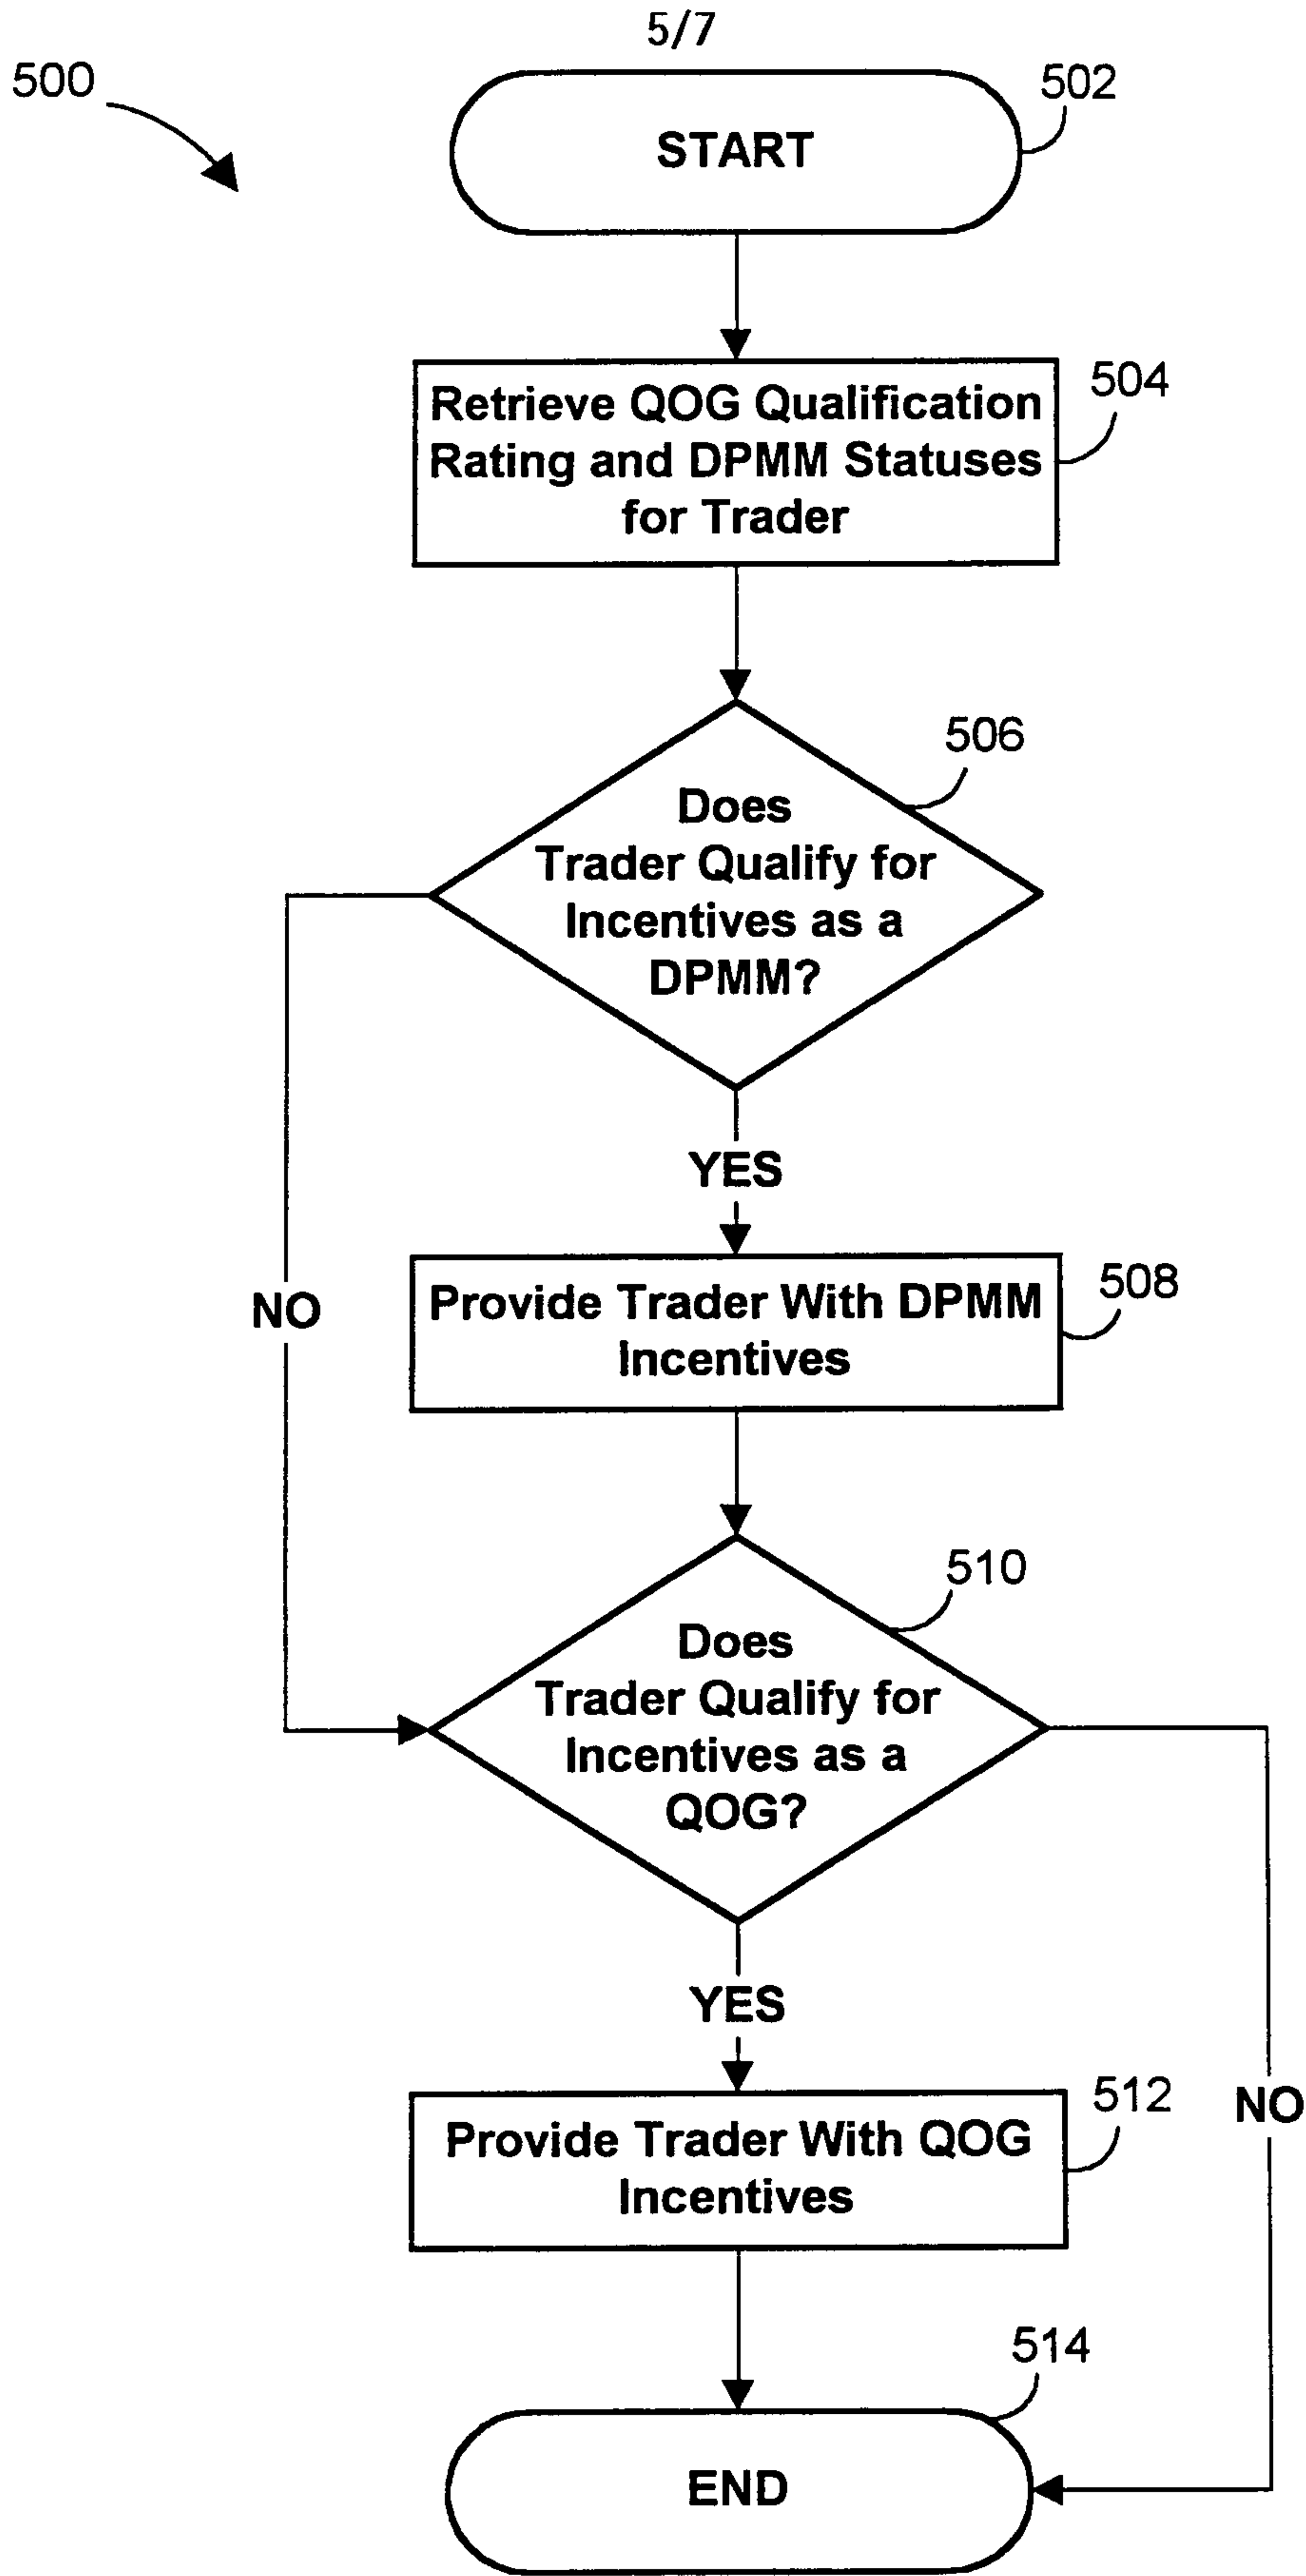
5/7

500

START

502

Retrieve QOG Qualification Rating and DPMM Statuses for Trader

504

Does Trader Qualify for Incentives as a DPMM?

506

YES

NO

Provide Trader With DPMM Incentives

508

Does Trader Qualify for Incentives as a QOG?

510

YES

Provide Trader With QOG Incentives

512

NO

514

END